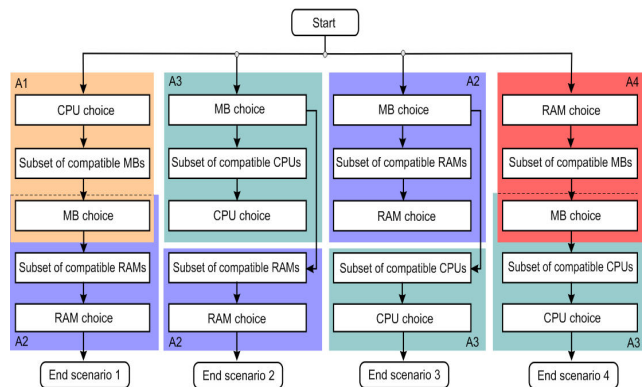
Start

A1
CPU choice
Subset of compatible MBs
MB choice
Subset of compatible RAMs
RAM choice
A2
End scenario 1

A3
MB choice
Subset of compatible CPUs
CPU choice
Subset of compatible RAMs
RAM choice
A2
End scenario 2

A2
MB choice
Subset of compatible RAMs
RAM choice
Subset of compatible CPUs
CPU choice
A3
End scenario 3

A4
RAM choice
Subset of compatible MBs
MB choice
Subset of compatible CPUs
CPU choice
A3
End scenario 4